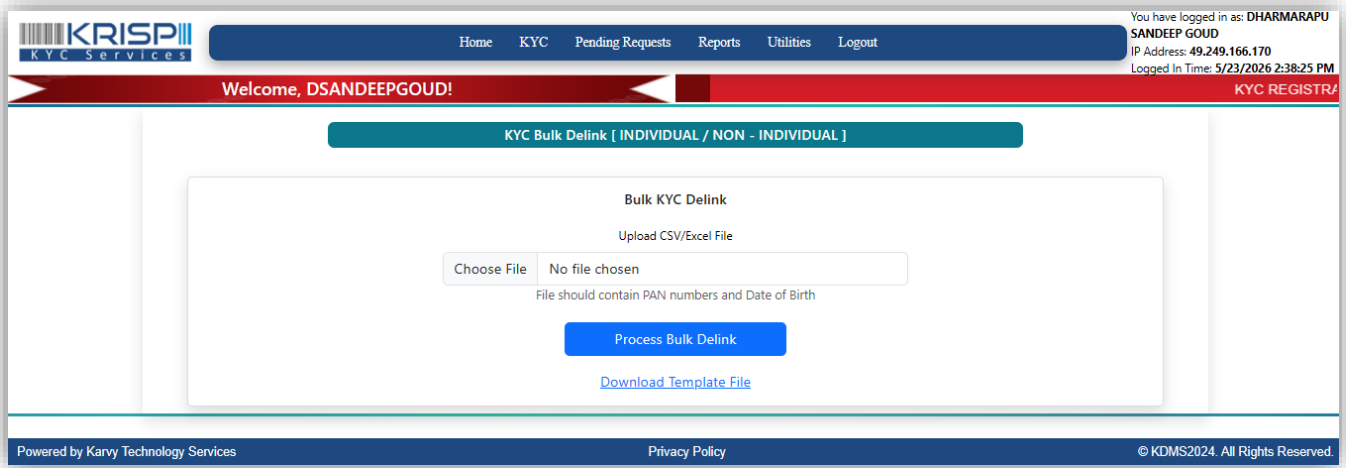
KRISP
KYC Services

Home KYC Pending Requests Reports Utilities Logout

You have logged in as: DHARMARAPU SANDEEP GOUD
IP Address: 49.249.166.170
Logged In Time: 5/23/2026 2:38:25 PM

Welcome, DSANDEEPGOUD!

KYC REGISTRA

KYC Bulk Delink [ INDIVIDUAL / NON - INDIVIDUAL ]

Bulk KYC Delink

Upload CSV/Excel File

Choose File No file chosen

File should contain PAN numbers and Date of Birth

Process Bulk Delink

Download Template File

Powered by Karvy Technology Services

Privacy Policy

© KDMS2024. All Rights Reserved.